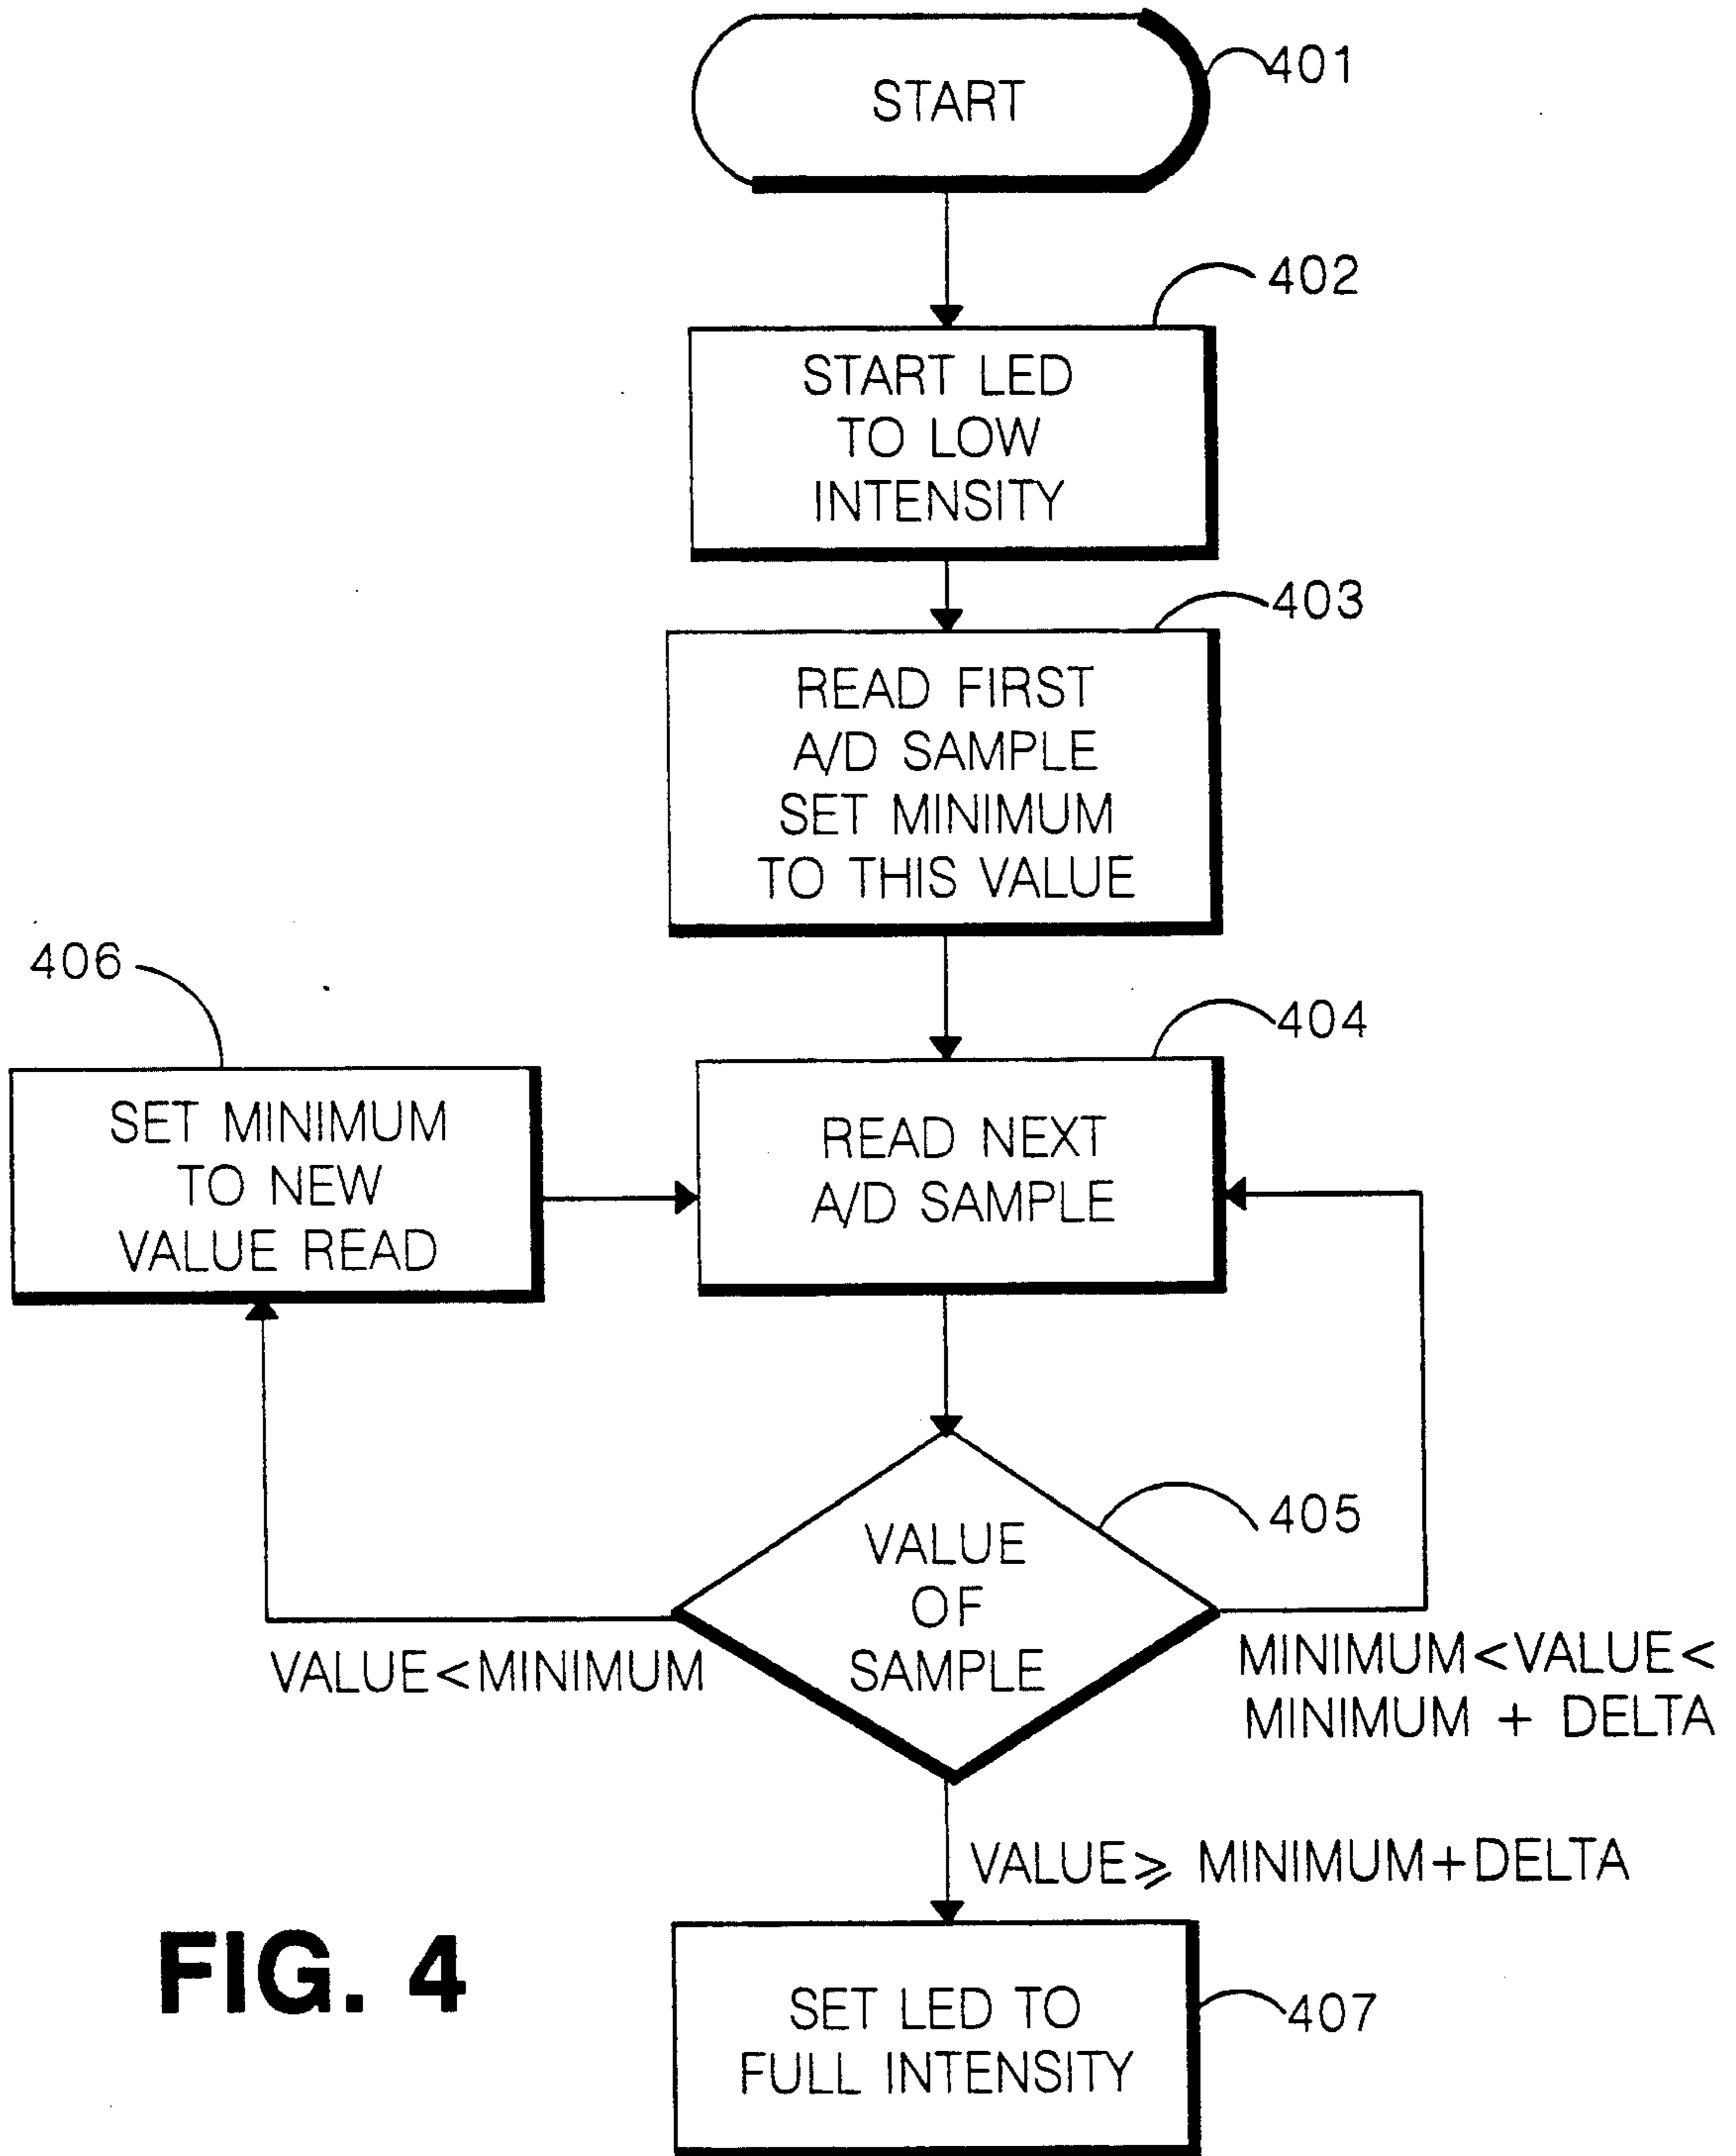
START
401

402
START LED TO LOW INTENSITY

403
READ FIRST A/D SAMPLE SET MINIMUM TO THIS VALUE

406
SET MINIMUM TO NEW VALUE READ

404
READ NEXT A/D SAMPLE

405
VALUE OF SAMPLE

VALUE<MINIMUM

MINIMUM<VALUE< MINIMUM + DELTA

VALUE$\geqslant$ MINIMUM+DELTA

FIG. 4

SET LED TO FULL INTENSITY
407